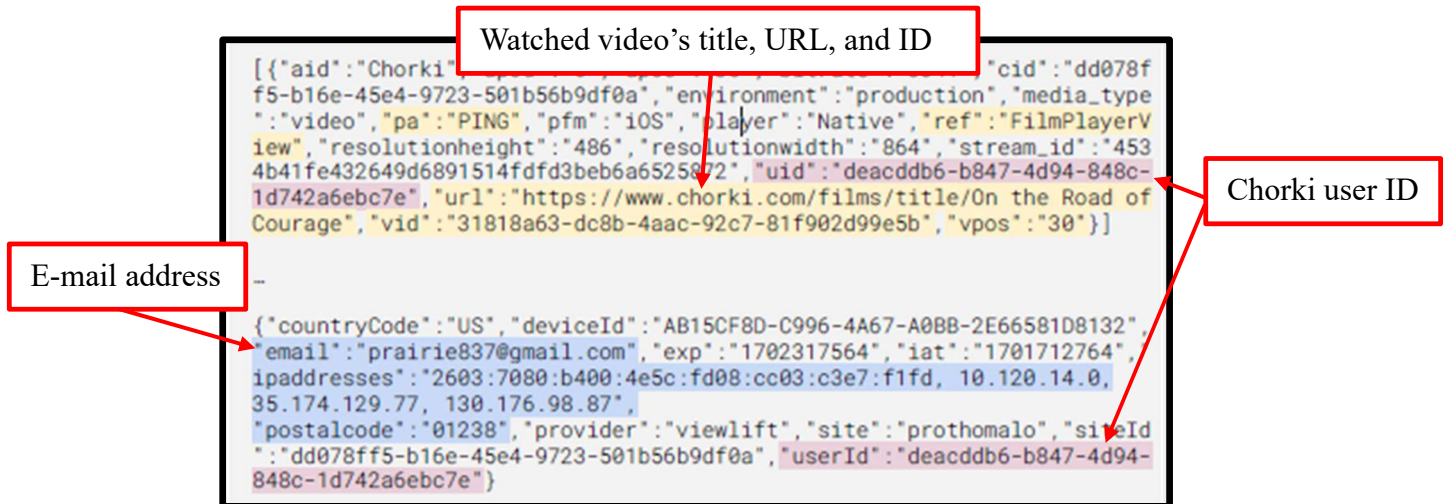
Watched video's title, URL, and ID

[{"aid":"Chorki", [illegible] "cid":"dd078ff5-b16e-45e4-9723-501b56b9df0a","environment":"production","media_type":"video","pa":"PING","pfm":"iOS","player":"Native","ref":"FilmPlayerView","resolutionheight":"486","resolutionwidth":"864","stream_id":"4534b41fe432649d6891514fdfd3beb6a6525872","uid":"deacddb6-b847-4d94-848c-1d742a6ebc7e","url":"https://www.chorki.com/films/title/On the Road of Courage","vid":"31818a63-dc8b-4aac-92c7-81f902d99e5b","vpos":"30"}]

Chorki user ID

E-mail address

…

{"countryCode":"US","deviceId":"AB15CF8D-C996-4A67-A0BB-2E66581D8132","email":"prairie837@gmail.com","exp":"1702317564","iat":"1701712764","ipaddresses":"2603:7080:b400:4e5c:fd08:cc03:c3e7:f1fd, 10.120.14.0, 35.174.129.77, 130.176.98.87","postalcode":"01238","provider":"viewlift","site":"prothomalo","siteId":"dd078ff5-b16e-45e4-9723-501b56b9df0a","userId":"deacddb6-b847-4d94-848c-1d742a6ebc7e"}